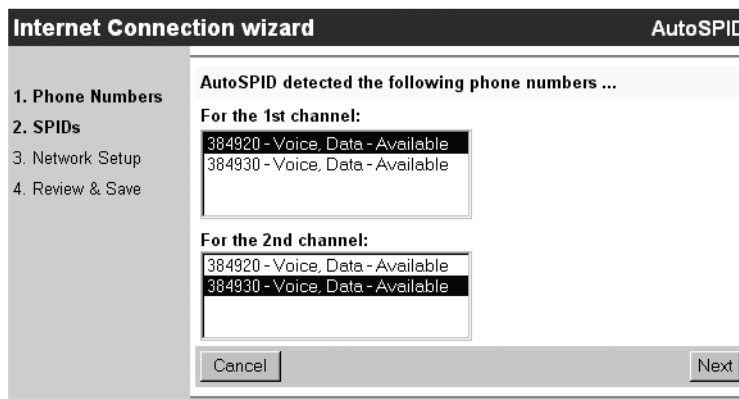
Internet Connection wizard

AutoSPID

1. Phone Numbers
2. SPIDs
3. Network Setup
4. Review & Save

AutoSPID detected the following phone numbers ...

For the 1st channel:

384920 - Voice, Data - Available
384930 - Voice, Data - Available

For the 2nd channel:

384920 - Voice, Data - Available
384930 - Voice, Data - Available

Cancel

Next